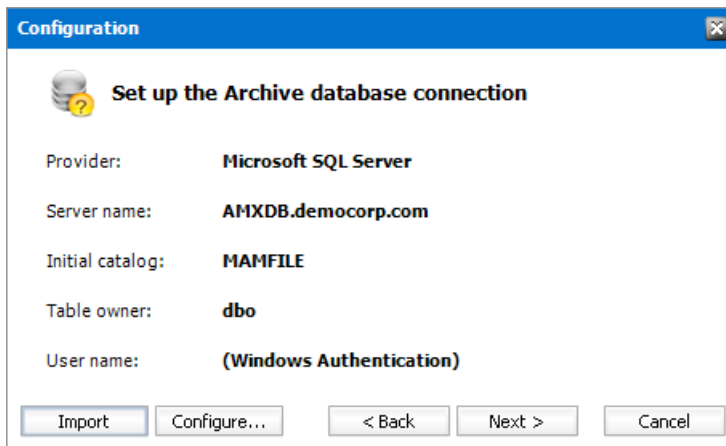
Configuration

Set up the Archive database connection

| | |
|---|---|
| Provider: | Microsoft SQL Server |
| Server name: | AMXDB.democorp.com |
| Initial catalog: | MAMFILE |
| Table owner: | dbo |
| User name: | (Windows Authentication) |

Import Configure... < Back Next > Cancel